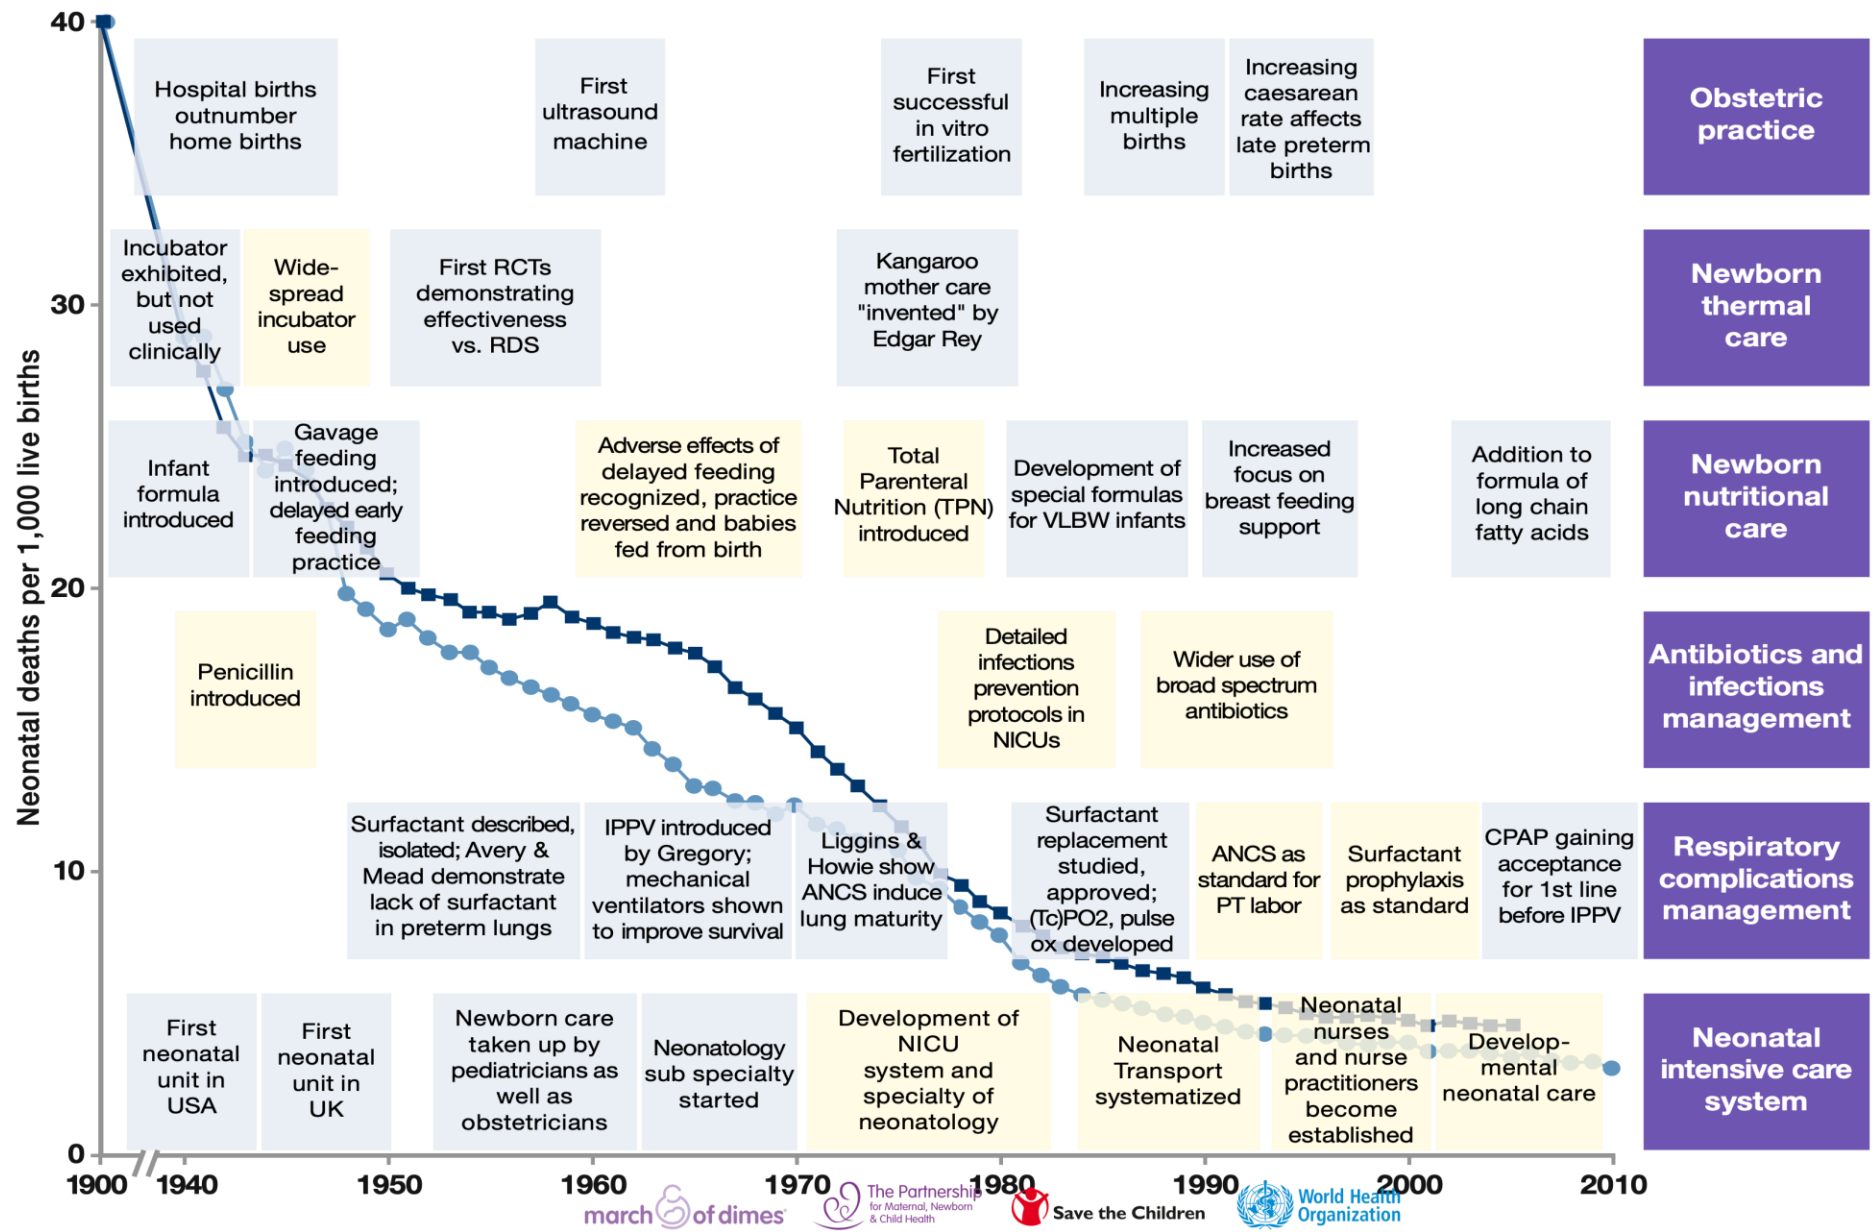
Neonatal deaths per 1,000 live births

40
30
20
10
0

Hospital births outnumber home births

First ultrasound machine

First successful in vitro fertilization

Increasing multiple births

Increasing caesarean rate affects late preterm births

Obstetric practice

Incubator exhibited, but not used clinically

Wide-spread incubator use

First RCTs demonstrating effectiveness vs. RDS

Kangaroo mother care "invented" by Edgar Rey

Newborn thermal care

Infant formula introduced

Gavage feeding introduced; delayed early feeding practice

Adverse effects of delayed feeding recognized, practice reversed and babies fed from birth

Total Parenteral Nutrition (TPN) introduced

Development of special formulas for VLBW infants

Increased focus on breast feeding support

Addition to formula of long chain fatty acids

Newborn nutritional care

Penicillin introduced

Detailed infections prevention protocols in NICUs

Wider use of broad spectrum antibiotics

Antibiotics and infections management

Surfactant described, isolated; Avery & Mead demonstrate lack of surfactant in preterm lungs

IPPV introduced by Gregory; mechanical ventilators shown to improve survival

Liggins & Howie show ANCS induce lung maturity

Surfactant replacement studied, approved; (Tc)PO2, pulse ox developed

ANCS as standard for PT labor

Surfactant prophylaxis as standard

CPAP gaining acceptance for 1st line before IPPV

Respiratory complications management

First neonatal unit in USA

First neonatal unit in UK

Newborn care taken up by pediatricians as well as obstetricians

Neonatology sub specialty started

Development of NICU system and specialty of neonatology

Neonatal Transport systematized

Neonatal nurses and nurse practitioners become established

Develop-mental neonatal care

Neonatal intensive care system

1900 1940 1950 1960 1970 1980 1990 2000 2010

march of dimes
The Partnership for Maternal, Newborn & Child Health
Save the Children
World Health Organization